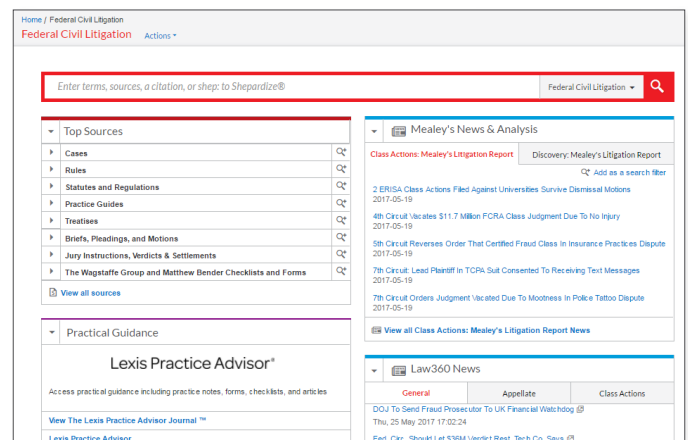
Home / Federal Civil Litigation

Federal Civil Litigation

Actions

Enter terms, sources, a citation, or shep: to Shepardize®

Federal Civil Litigation

Top Sources

Cases

Rules

Statutes and Regulations

Practice Guides

Treatises

Briefs, Pleadings, and Motions

Jury Instructions, Verdicts & Settlements

The Wagstaffe Group and Matthew Bender Checklists and Forms

View all sources

Practical Guidance

Lexis Practice Advisor®

Access practical guidance including practice notes, forms, checklists, and articles

View The Lexis Practice Advisor Journal ™

Lexis Practice Advisor

Mealey's News & Analysis

Class Actions: Mealey's Litigation Report

Discovery: Mealey's Litigation Report

Add as a search filter

2 ERISA Class Actions Filed Against Universities Survive Dismissal Motions
2017-05-19

4th Circuit Vacates $11.7 Million FCRA Class Judgment Due To No Injury
2017-05-19

5th Circuit Reverses Order That Certified Fraud Class In Insurance Practices Dispute
2017-05-19

7th Circuit: Lead Plaintiff In TCPA Suit Consented To Receiving Text Messages
2017-05-19

7th Circuit Orders Judgment Vacated Due To Mootness In Police Tattoo Dispute
2017-05-19

View all Class Actions: Mealey's Litigation Report News

Law360 News

General

Appellate

Class Actions

DOJ To Send Fraud Prosecutor To UK Financial Watchdog
Thu, 25 May 2017 17:02:24

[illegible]